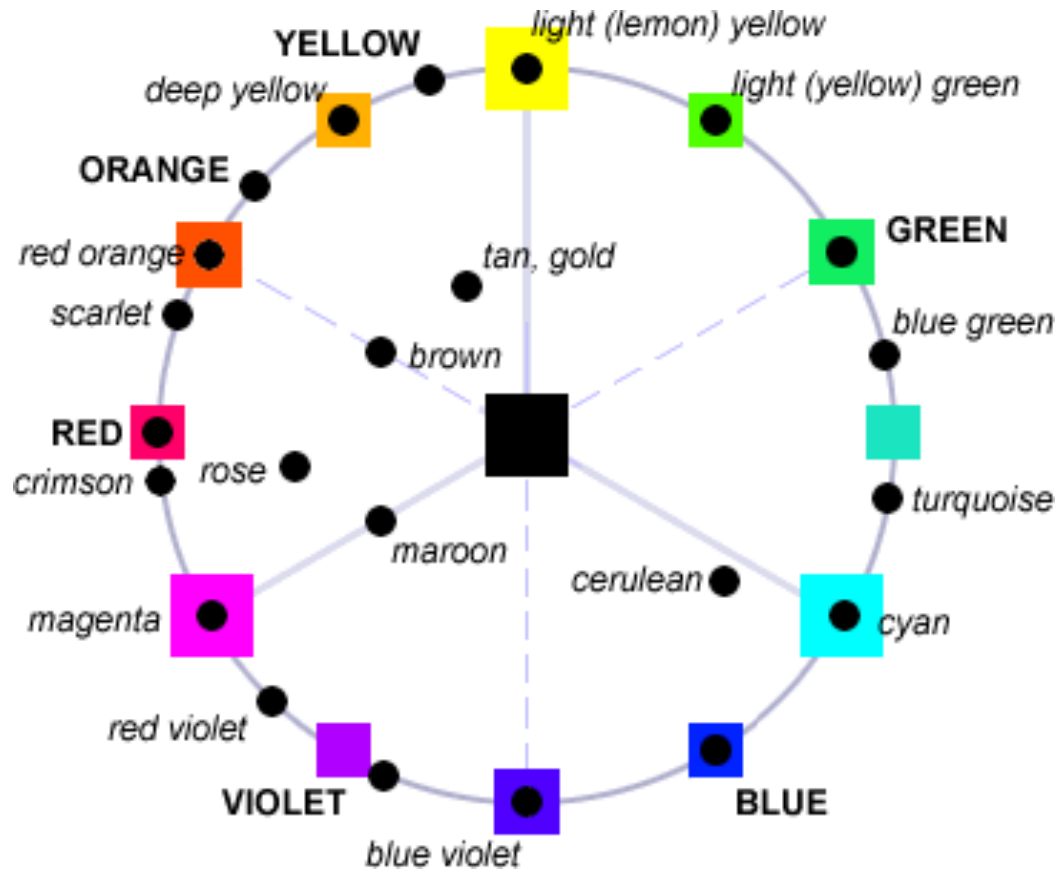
YELLOW
light (lemon) yellow
deep yellow
light (yellow) green
ORANGE
GREEN
red orange
tan, gold
scarlet
blue green
brown
RED
crimson
rose
turquoise
maroon
cerulean
magenta
cyan
red violet
VIOLET
BLUE
blue violet